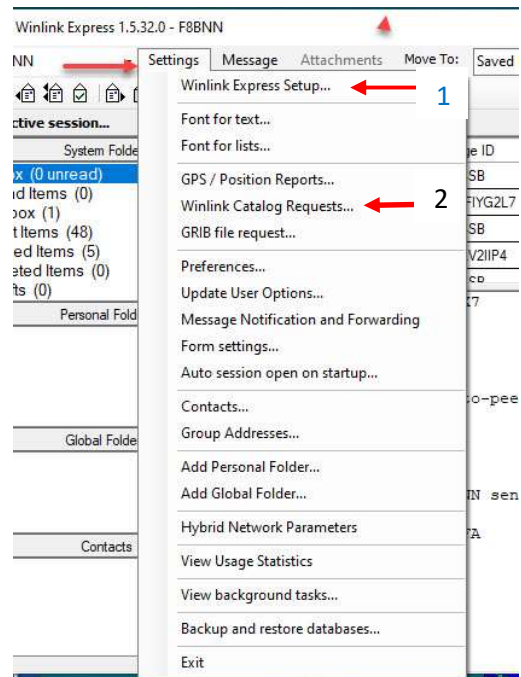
Winlink Express 1.5.32.0 - F8BNN

NN Settings Message Attachments Move To: Saved

ctive session...

System Folde

ox (0 unread)
d Items (0)
box (1)
t Items (48)
ed Items (5)
eted Items (0)
ts (0)

Personal Fold

Global Folde

Contacts

Winlink Express Setup...
1
Font for text...
Font for lists...
GPS / Position Reports...
Winlink Catalog Requests...
2
GRIB file request...
Preferences...
Update User Options...
Message Notification and Forwarding
Form settings...
Auto session open on startup...
Contacts...
Group Addresses...
Add Personal Folder...
Add Global Folder...
Hybrid Network Parameters
View Usage Statistics
View background tasks...
Backup and restore databases...
Exit

ge ID
SB
FIYG2L7
SB
V2IIP4

o-pee

N sen

A